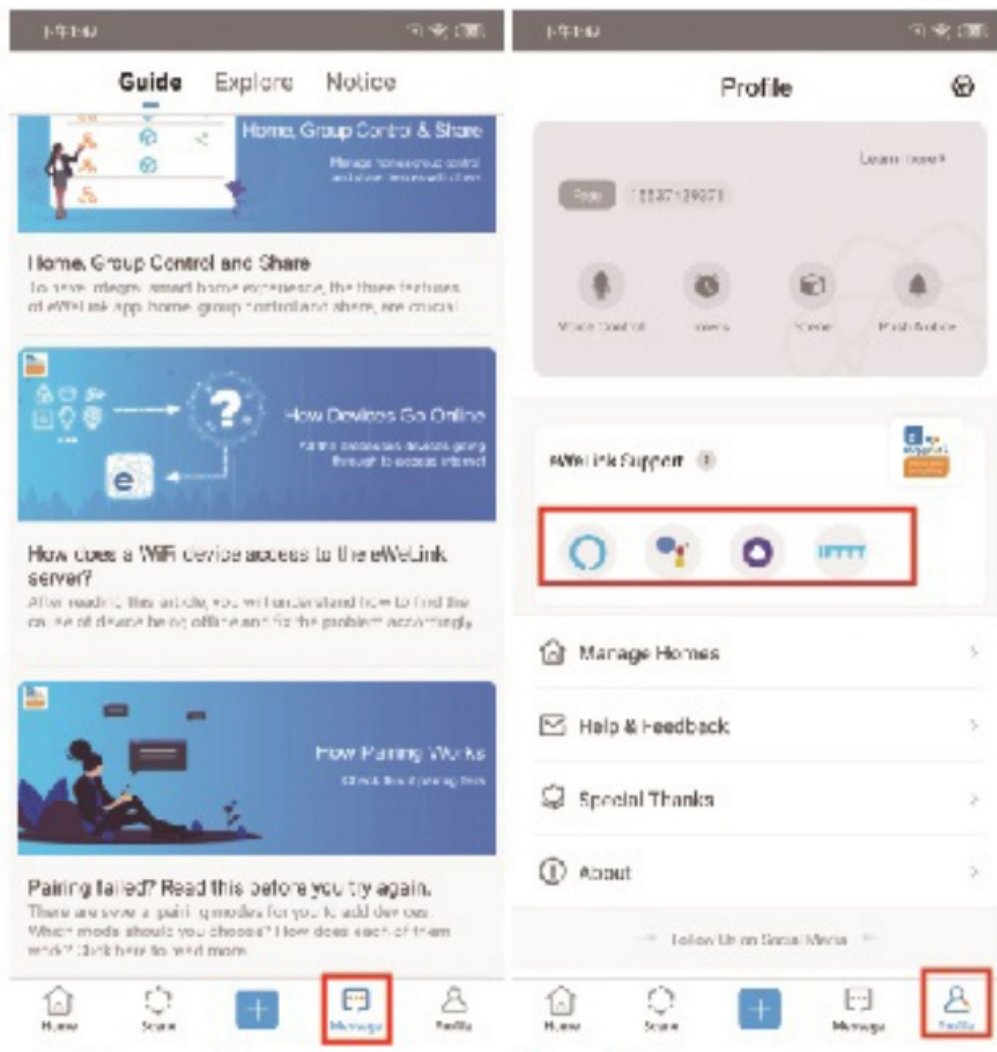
Guide Explore Notice

Home, Group Control & Share

Manage home group control and share devices with others

Home, Group Control and Share

To have integrated smart home experience, the three features of eWeLink app home, group control and share, are crucial

How Devices Go Online

All the processes devices going through to access internet

How does a WiFi device access to the eWeLink server?

After reading this article, you will understand how to find the cause of device being offline and fix the problem accordingly.

How Pairing Works

Pairing failed? Read this before you try again.

There are several pairing modes for you to add devices. Which mode should you choose? How does each of them work? Click here to read more.

Home Scene Message Profile

Profile

Learn more

Free 15837129371

Voice Control Timers Scene Push Notice

eWeLink Support

IFTTT

Manage Homes

Help & Feedback

Special Thanks

About

Follow Us on Social Media

Home Scene Message Profile